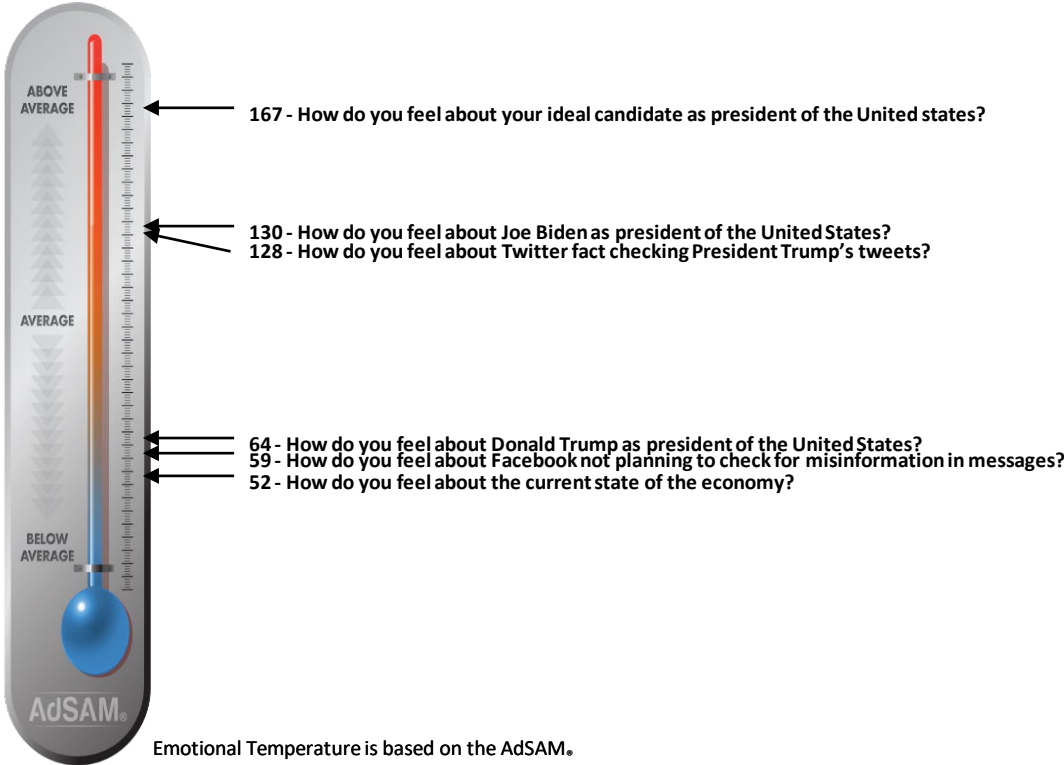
ABOVE AVERAGE

167 - How do you feel about your ideal candidate as president of the United states?

130 - How do you feel about Joe Biden as president of the United States?
128 - How do you feel about Twitter fact checking President Trump's tweets?

AVERAGE

64 - How do you feel about Donald Trump as president of the United States?
59 - How do you feel about Facebook not planning to check for misinformation in messages?
52 - How do you feel about the current state of the economy?

BELOW AVERAGE

AdSAM®

Emotional Temperature is based on the AdSAM®